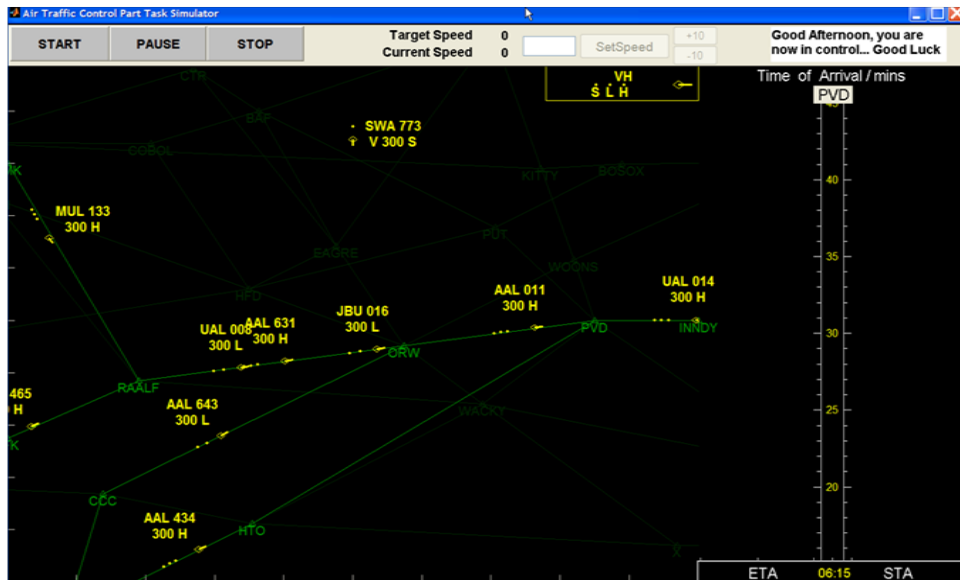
Air Traffic Control Part Task Simulator

START PAUSE STOP

Target Speed 0
Current Speed 0

SetSpeed +10 -10

Good Afternoon, you are now in control... Good Luck

VH
S L H

Time of Arrival / mins

PVD

45
40
35
30
25
20

CTR
BAF
COBOL
SWA 773
V 300 S
KITTY
BOSOX
MUL 133
300 H
PUT
EAGRE
WOONS
HFD
UAL 014
300 H
AAL 011
300 H
JBU 016
300 L
UAL 008
300 L
AAL 631
300 H
PVD
INNDY
ORW
RAALF
465
H
AAL 643
300 L
WACKY
K
CCC
AAL 434
300 H
HTO
X

ETA 06:15 STA